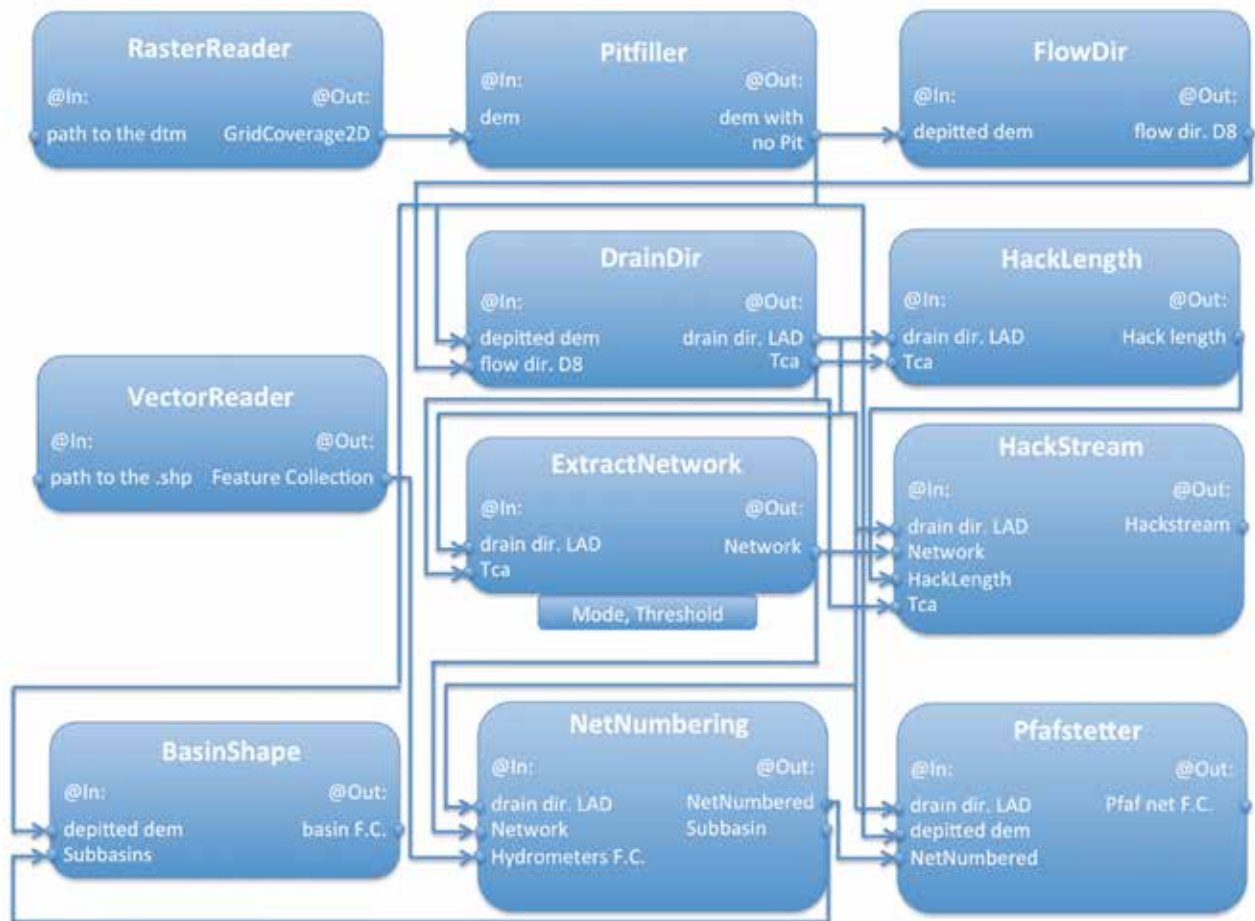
RasterReader
@In:
@Out:
path to the dtm
GridCoverage2D

Pitfiller
@In:
@Out:
dem
dem with no Pit

FlowDir
@In:
@Out:
depitted dem
flow dir. D8

DrainDir
@In:
@Out:
depitted dem
flow dir. D8
drain dir. LAD
Tca

HackLength
@In:
@Out:
drain dir. LAD
Tca
Hack length

VectorReader
@In:
@Out:
path to the .shp
Feature Collection

ExtractNetwork
@In:
@Out:
drain dir. LAD
Tca
Network
Mode, Threshold

HackStream
@In:
@Out:
drain dir. LAD
Network
HackLength
Tca
Hackstream

BasinShape
@In:
@Out:
depitted dem
Subbasins
basin F.C.

NetNumbering
@In:
@Out:
drain dir. LAD
Network
Hydrometers F.C.
NetNumbered
Subbasin

Pfafstetter
@In:
@Out:
drain dir. LAD
depitted dem
NetNumbered
Pfaf net F.C.